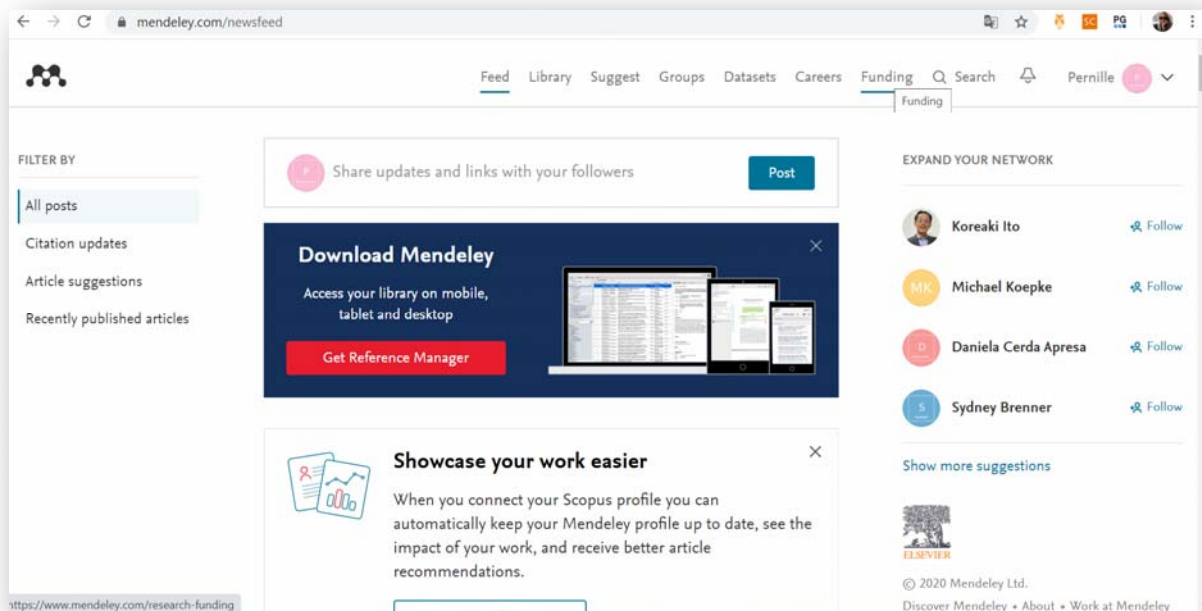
mendeley.com/newsfeed

SC PG

Feed Library Suggest Groups Datasets Careers Funding Search Pernille

Funding

FILTER BY

All posts

Citation updates

Article suggestions

Recently published articles

P Share updates and links with your followers

Post

Download Mendeley

Access your library on mobile, tablet and desktop

Get Reference Manager

Showcase your work easier

When you connect your Scopus profile you can automatically keep your Mendeley profile up to date, see the impact of your work, and receive better article recommendations.

EXPAND YOUR NETWORK

Koreaki Ito Follow

MK Michael Koepke Follow

D Daniela Cerda Apresa Follow

S Sydney Brenner Follow

Show more suggestions

ELSEVIER

© 2020 Mendeley Ltd.

Discover Mendeley • About • Work at Mendeley

https://www.mendeley.com/research-funding